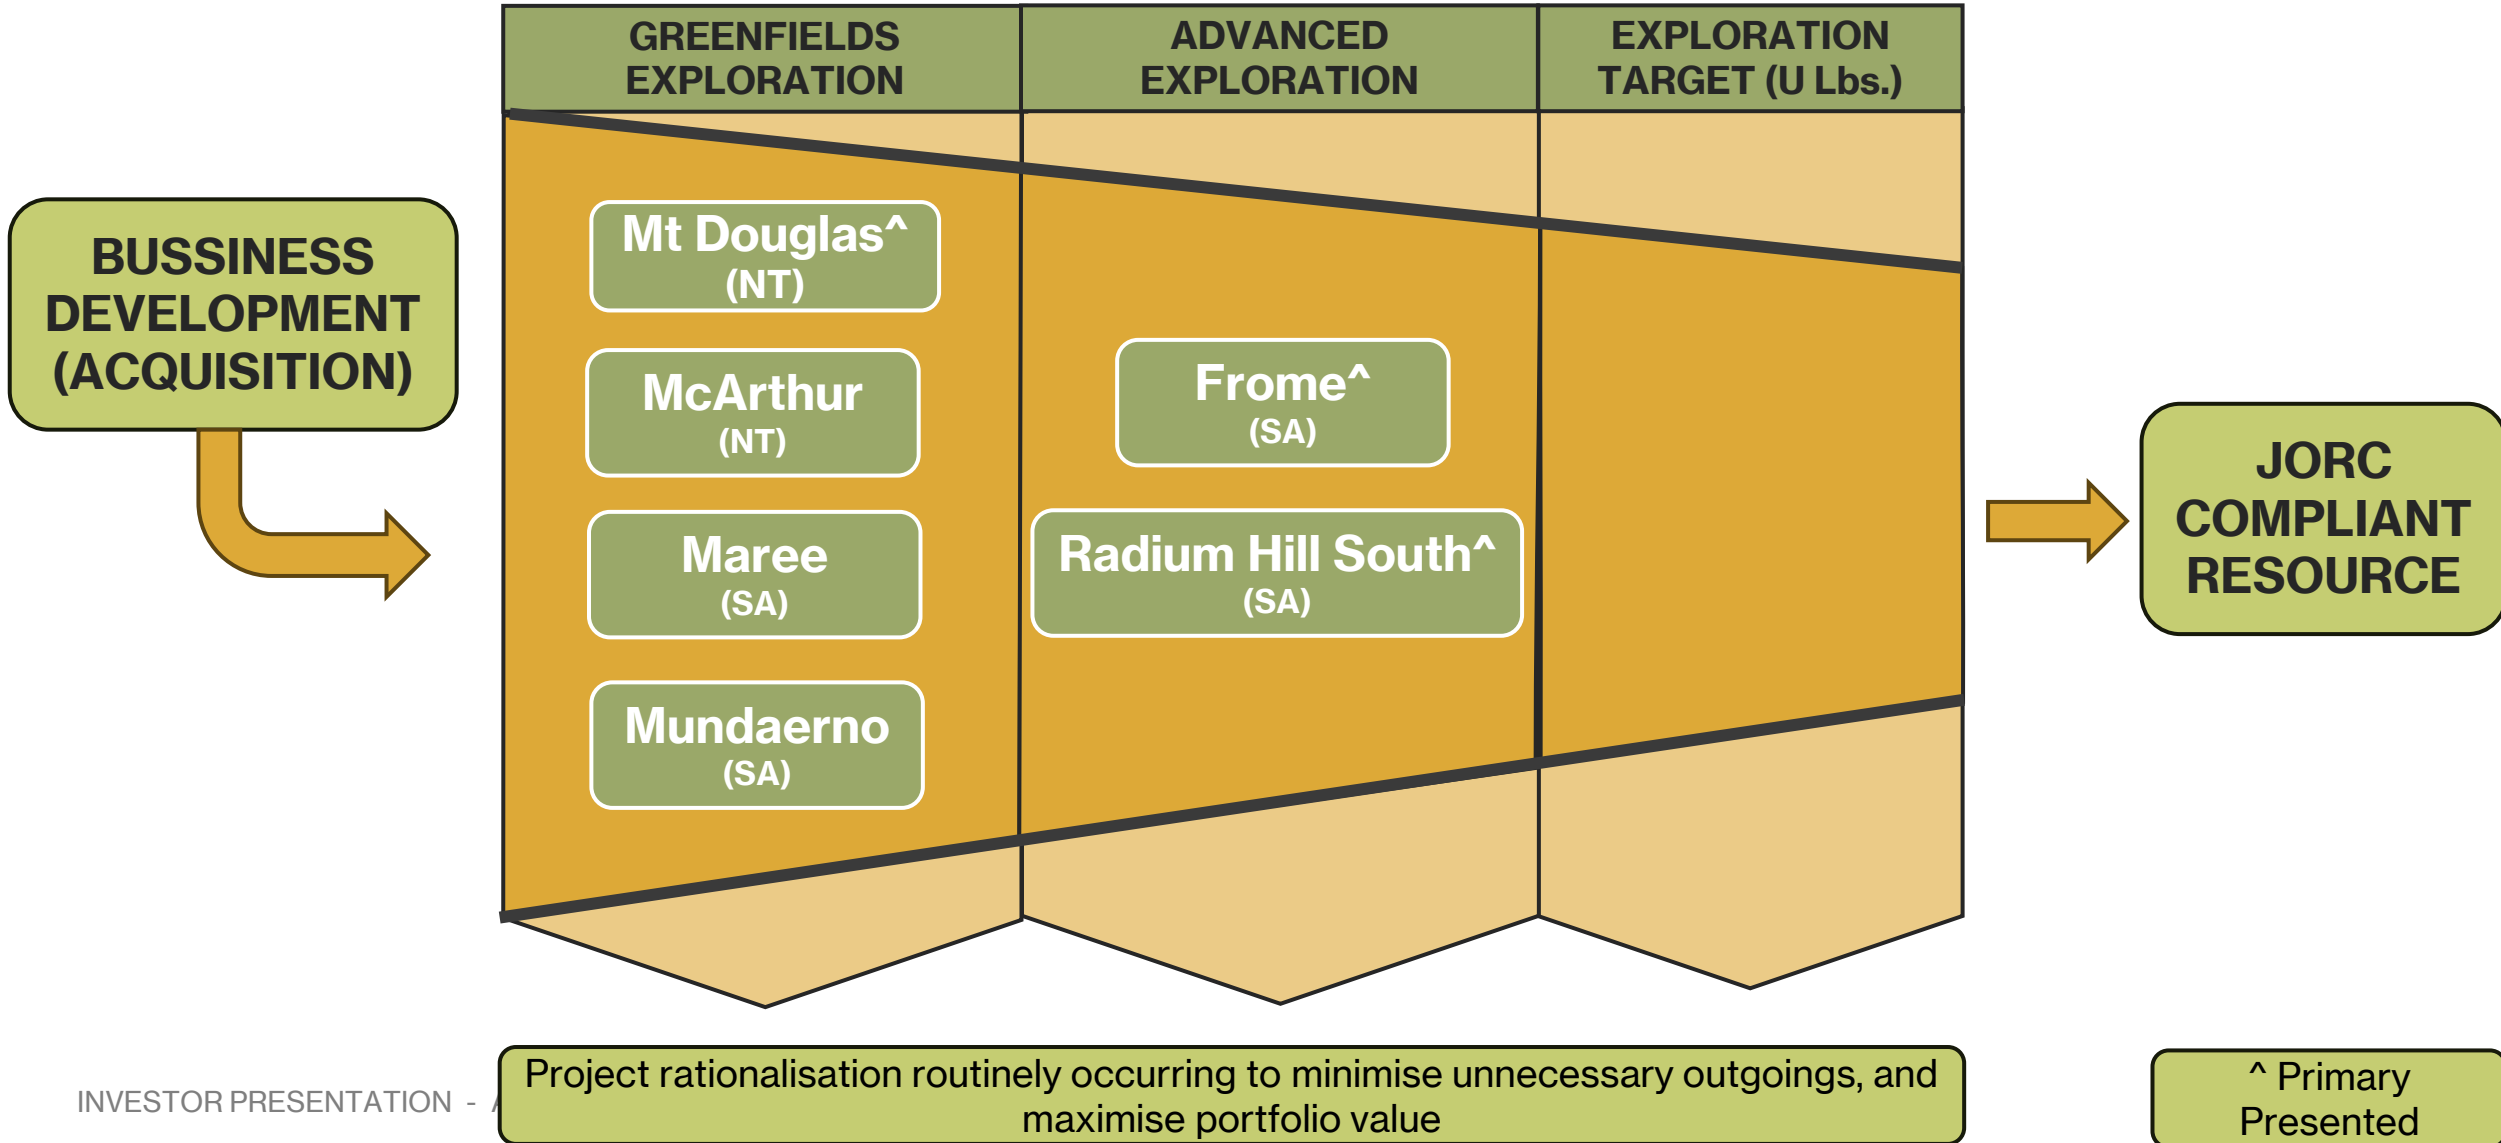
GREENFIELDS EXPLORATION

ADVANCED EXPLORATION

EXPLORATION TARGET (U Lbs.)

BUSSINESS DEVELOPMENT (ACQUISITION)

Mt Douglas^ (NT)

McArthur (NT)

Maree (SA)

Mundaerno (SA)

Frome^ (SA)

Radium Hill South^ (SA)

JORC COMPLIANT RESOURCE

INVESTOR PRESENTATION - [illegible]

Project rationalisation routinely occurring to minimise unnecessary outgoings, and maximise portfolio value

^ Primary Presented